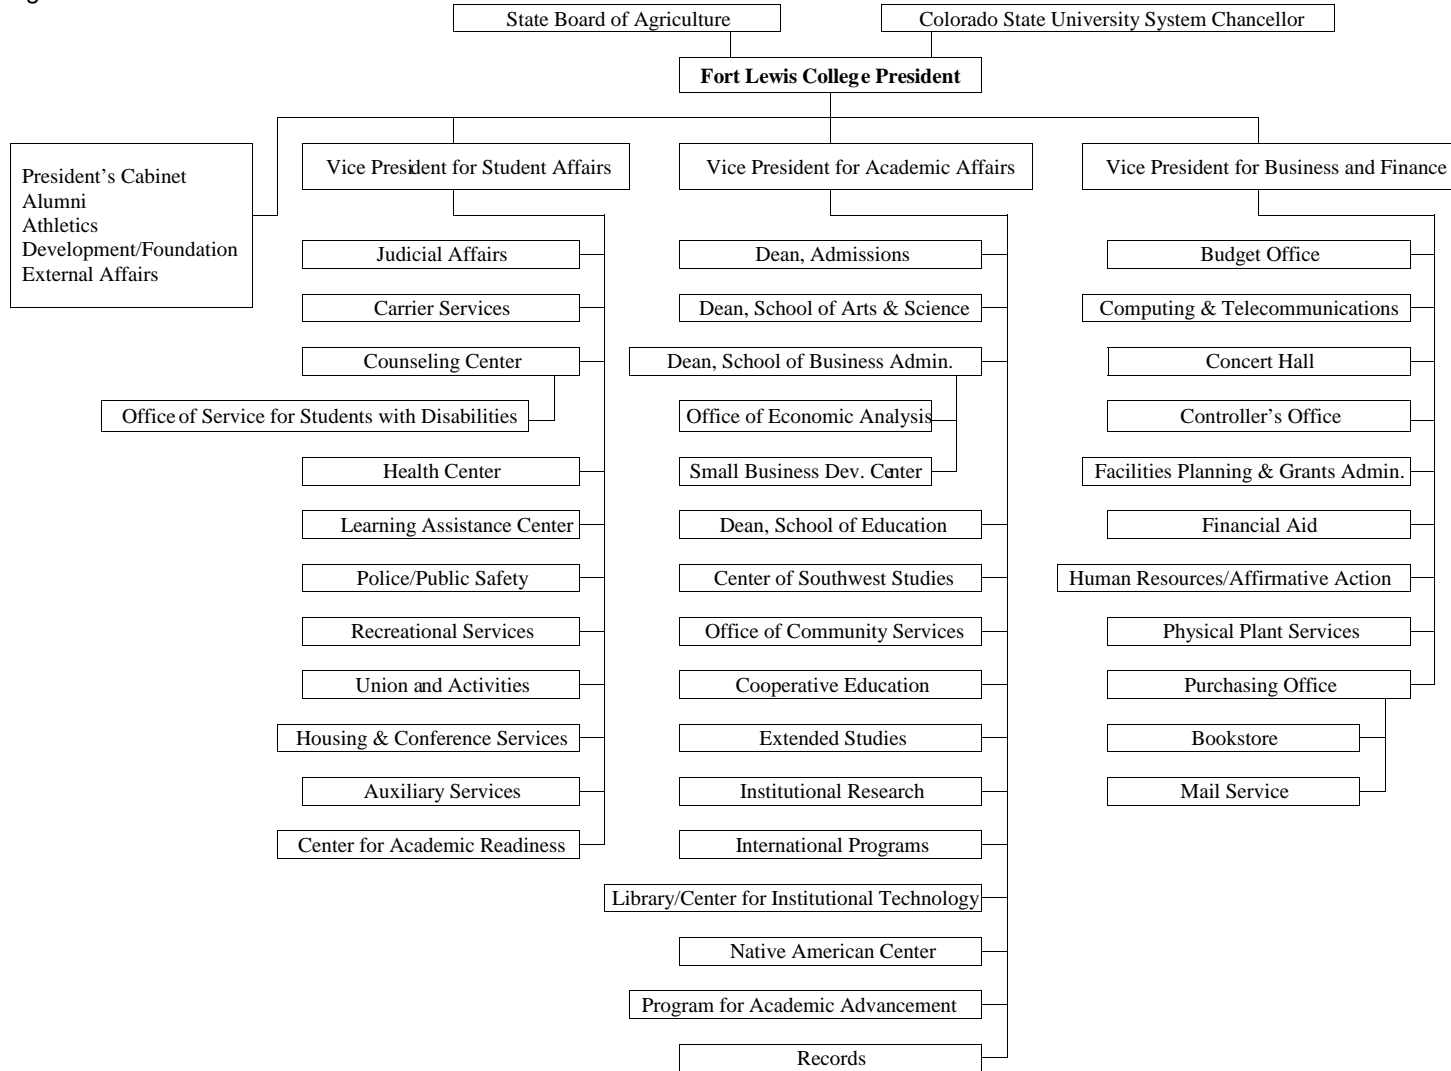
State Board of Agriculture

Colorado State University System Chancellor

Fort Lewis College President

President's Cabinet
Alumni
Athletics
Development/Foundation
External Affairs

Vice President for Student Affairs

Judicial Affairs

Carrier Services

Counseling Center

Office of Service for Students with Disabilities

Health Center

Learning Assistance Center

Police/Public Safety

Recreational Services

Union and Activities

Housing & Conference Services

Auxiliary Services

Center for Academic Readiness

Vice President for Academic Affairs

Dean, Admissions

Dean, School of Arts & Science

Dean, School of Business Admin.

Office of Economic Analysis

Small Business Dev. Center

Dean, School of Education

Center of Southwest Studies

Office of Community Services

Cooperative Education

Extended Studies

Institutional Research

International Programs

Library/Center for Institutional Technology

Native American Center

Program for Academic Advancement

Records

Vice President for Business and Finance

Budget Office

Computing & Telecommunications

Concert Hall

Controller's Office

Facilities Planning & Grants Admin.

Financial Aid

Human Resources/Affirmative Action

Physical Plant Services

Purchasing Office

Bookstore

Mail Service